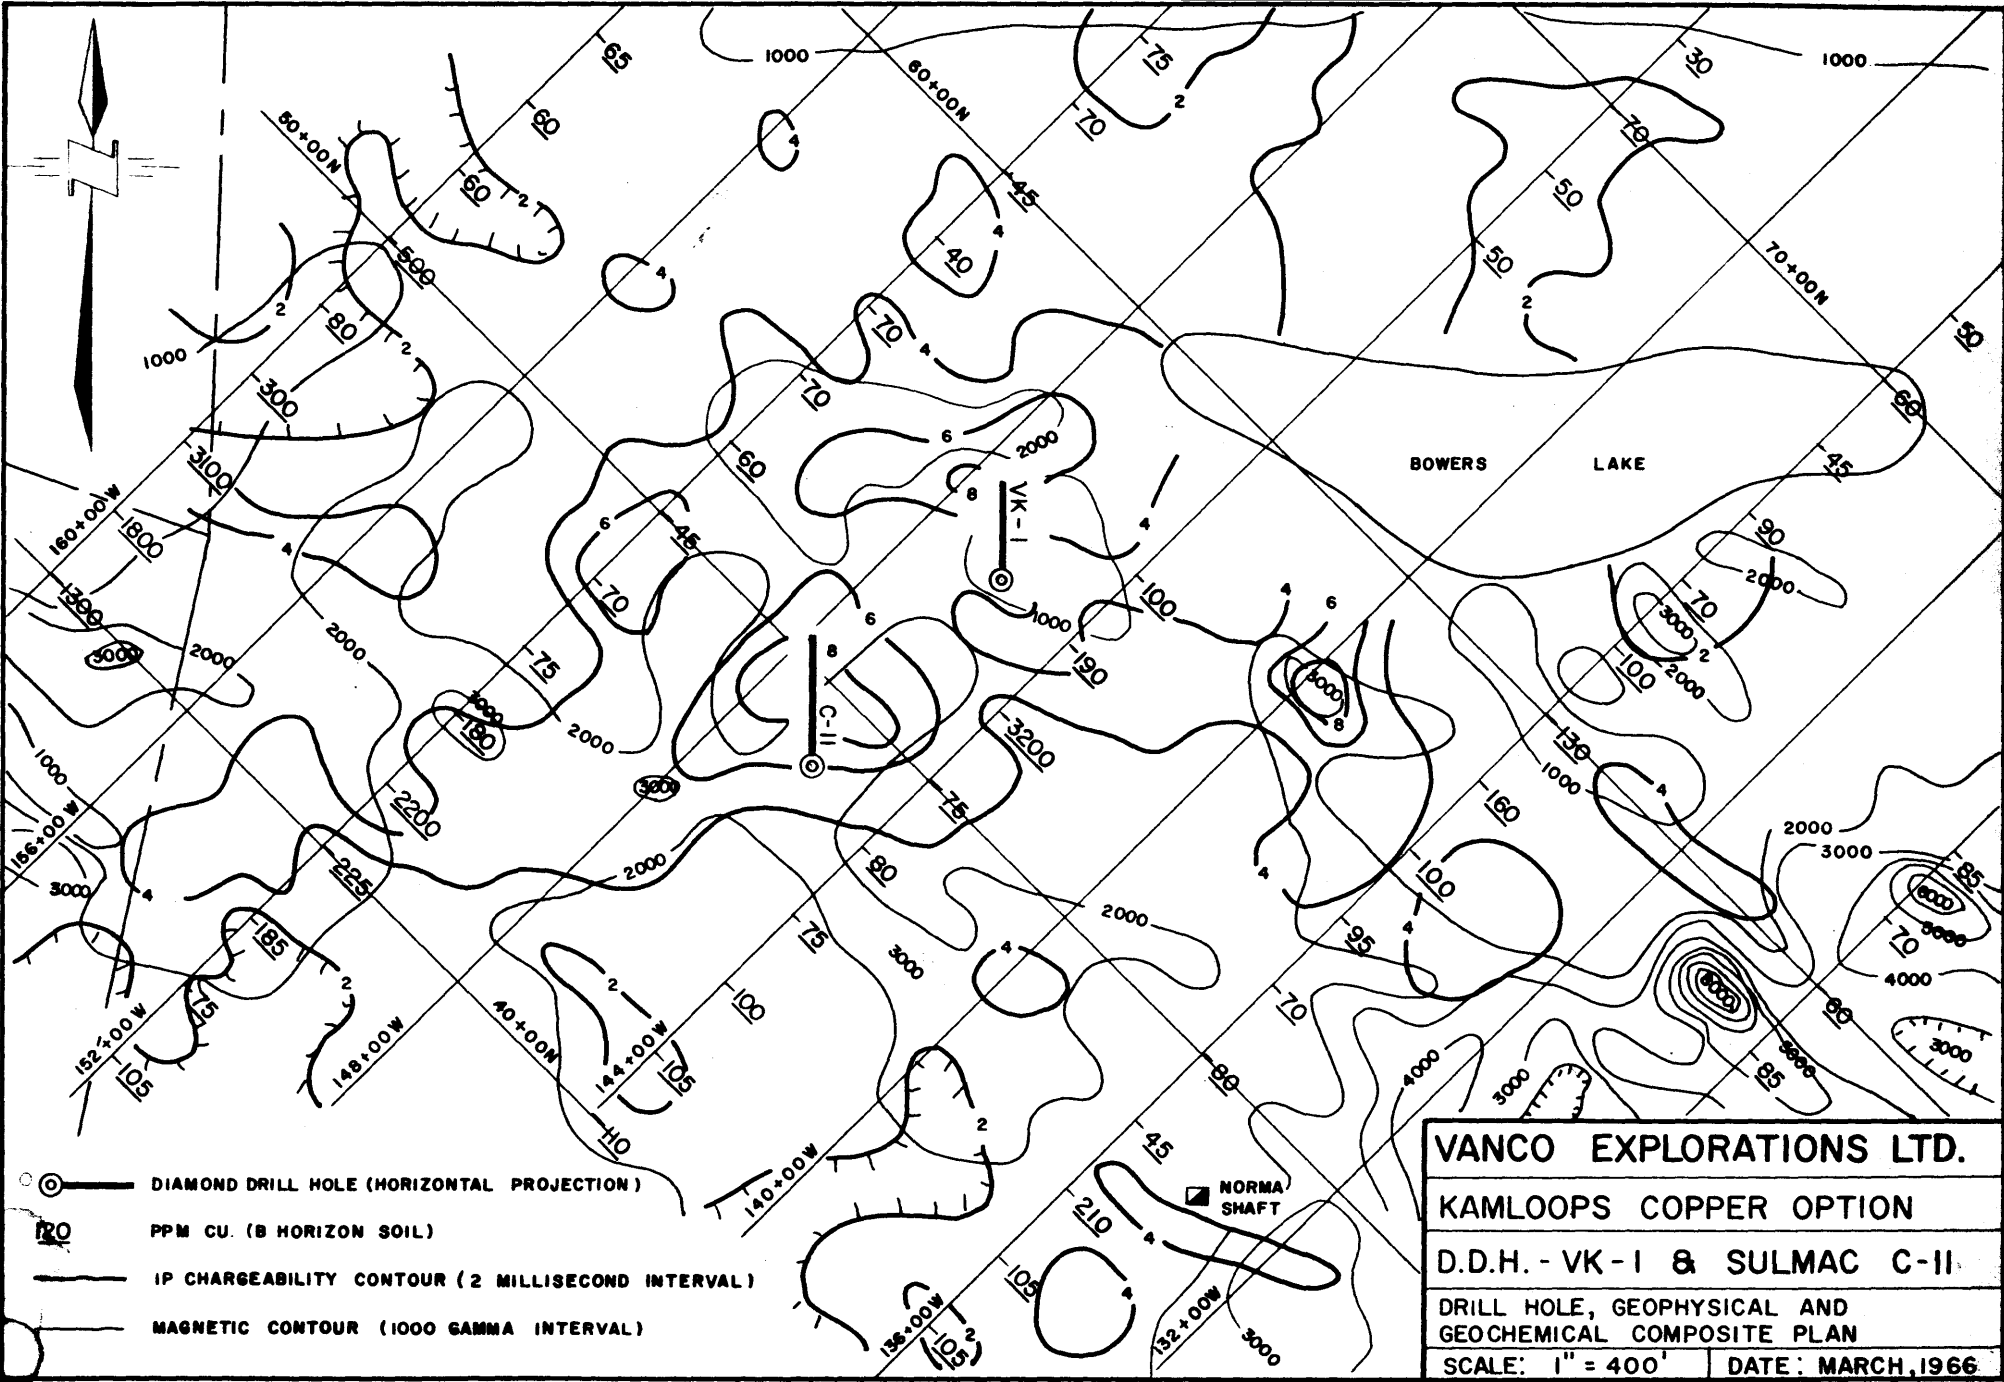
65
1000
60+00N
75
30
1000
60
2
70
70
50+00N
4
60
2
45
50
4
50
500
4
40
70+00N
2
2
80
2
70
4
1000
50
300
70
60
6
2000
BOWERS
LAKE
3100
60
8
VK-1
45
160+00W
4
1800
6
45
4
90
1300
70
6
100
4
6
2000
70
2000
3000
1000
8
3000
2
2000
75
190
100
3000
2000
180
C-11
3000
8
2000
3200
130
1000
1000
4
3000
160
2200
75
2000
156+00W
2000
3000
4
80
225
100
4
2000
85
6000
185
75
4
4
95
5000
2
70
3000
2
100
75
4000
8000
60
40+00N
70
144+00W
105
4000
3000
152+00W
105
148+00W
80
5000
85
3000
3000
110
2
140+00W
45
NORMA SHAFT
210
4
105
4
136+00W
105
2
132+00W
3000

DIAMOND DRILL HOLE (HORIZONTAL PROJECTION)
120 PPM CU. (B HORIZON SOIL)
IP CHARGEABILITY CONTOUR (2 MILLISECOND INTERVAL)
MAGNETIC CONTOUR (1000 GAMMA INTERVAL)

VANCO EXPLORATIONS LTD.
KAMLOOPS COPPER OPTION
D.D.H. - VK-1 & SULMAC C-11
DRILL HOLE, GEOPHYSICAL AND GEOCHEMICAL COMPOSITE PLAN
SCALE: 1" = 400'
DATE: MARCH, 1966